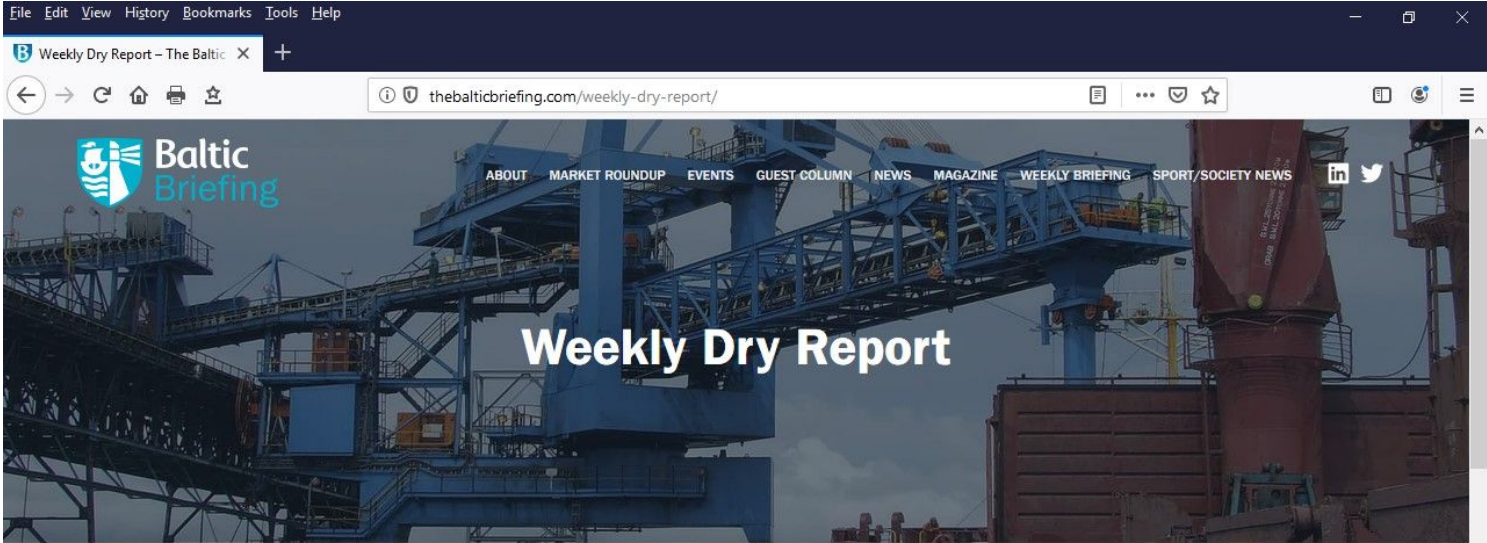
File Edit View History Bookmarks Tools Help

Weekly Dry Report – The Baltic

thebalticbriefing.com/weekly-dry-report/

Baltic Briefing

ABOUT MARKET ROUNDUP EVENTS GUEST COLUMN NEWS MAGAZINE WEEKLY BRIEFING SPORT/SOCIETY NEWS

Weekly Dry Report